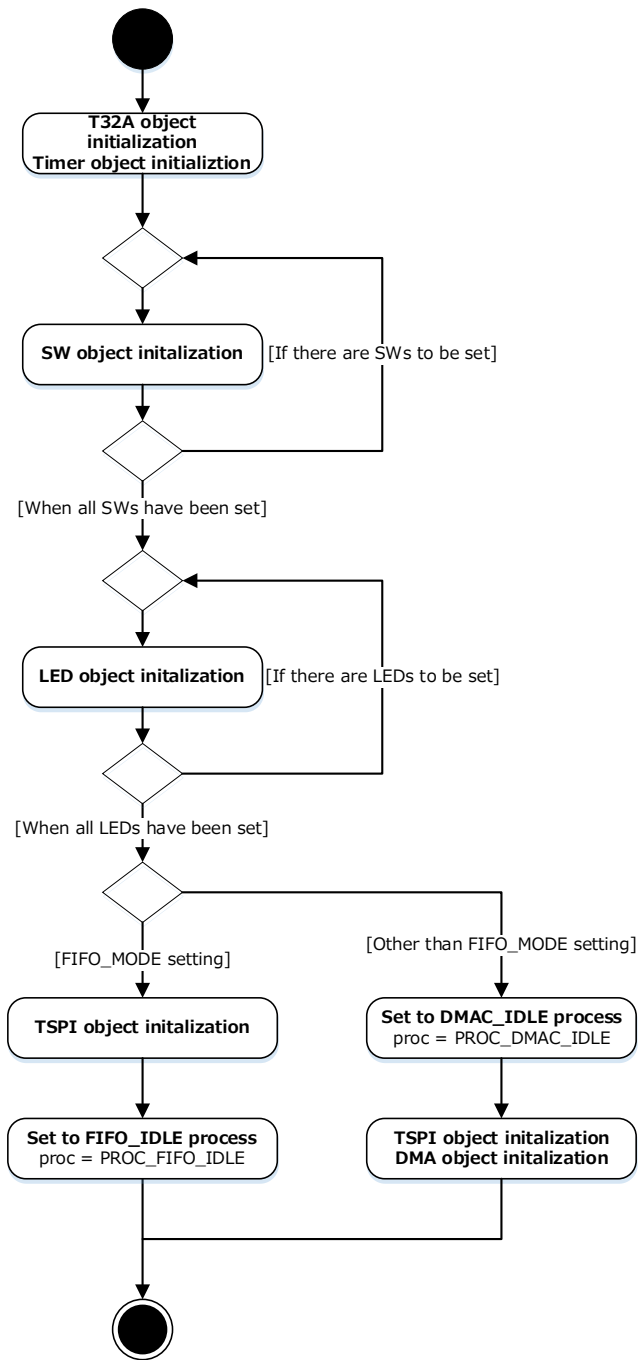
T32A object initialization
Timer object initializtion

SW object initalization

[If there are SWs to be set]

[When all SWs have been set]

LED object initalization

[If there are LEDs to be set]

[When all LEDs have been set]

[FIFO_MODE setting]

[Other than FIFO_MODE setting]

TSPI object initalization

Set to DMAC_IDLE process
proc = PROC_DMAC_IDLE

Set to FIFO_IDLE process
proc = PROC_FIFO_IDLE

TSPI object initalization
DMA object initalization